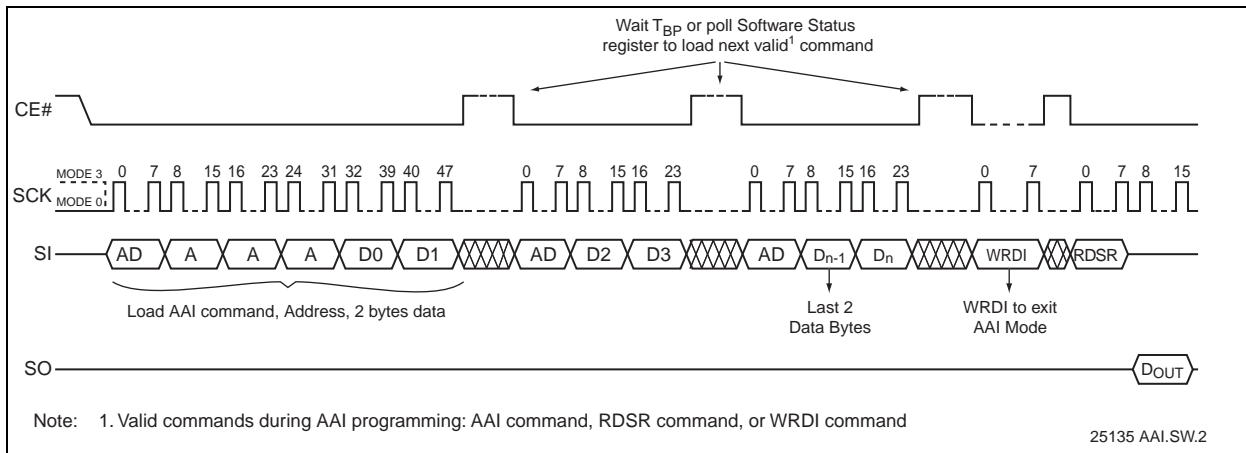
Wait $T_{BP}$ or poll Software Status register to load next valid$^1$ command

CE#

MODE 3
SCK
MODE 0

0 7 8 15 16 23 24 31 32 39 40 47 0 7 8 15 16 23 0 7 8 15 16 23 0 7 0 7 8 15

SI AD A A A D0 D1 AD D2 D3 AD $D_{n-1}$ $D_n$ WRDI RDSR

Load AAI command, Address, 2 bytes data

Last 2 Data Bytes

WRDI to exit AAI Mode

SO $D_{OUT}$

Note: 1. Valid commands during AAI programming: AAI command, RDSR command, or WRDI command

25135 AAI.SW.2